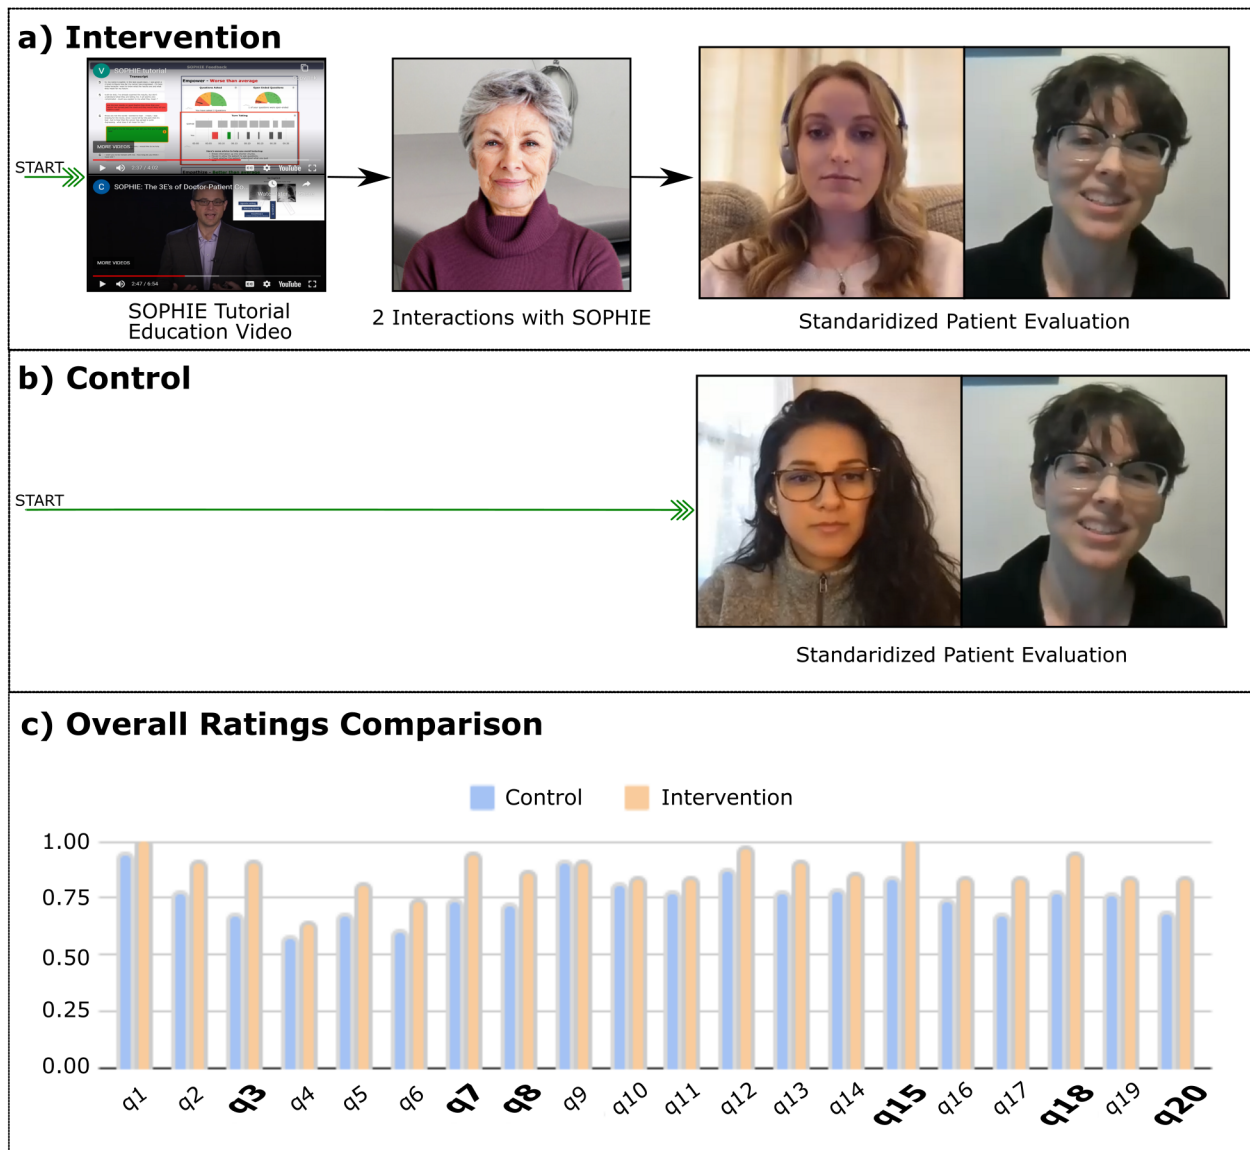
a) Intervention

START

SOPHIE tutorial

SOPHIE: The 3E's of Doctor-Patient

MORE VIDEOS

SOPHIE Tutorial Education Video

2 Interactions with SOPHIE

Standaridized Patient Evaluation

b) Control

START

Standaridized Patient Evaluation

c) Overall Ratings Comparison

Control Intervention

1.00
0.75
0.50
0.25
0.00

q1 q2 q3 q4 q5 q6 q7 q8 q9 q10 q11 q12 q13 q14 q15 q16 q17 q18 q19 q20